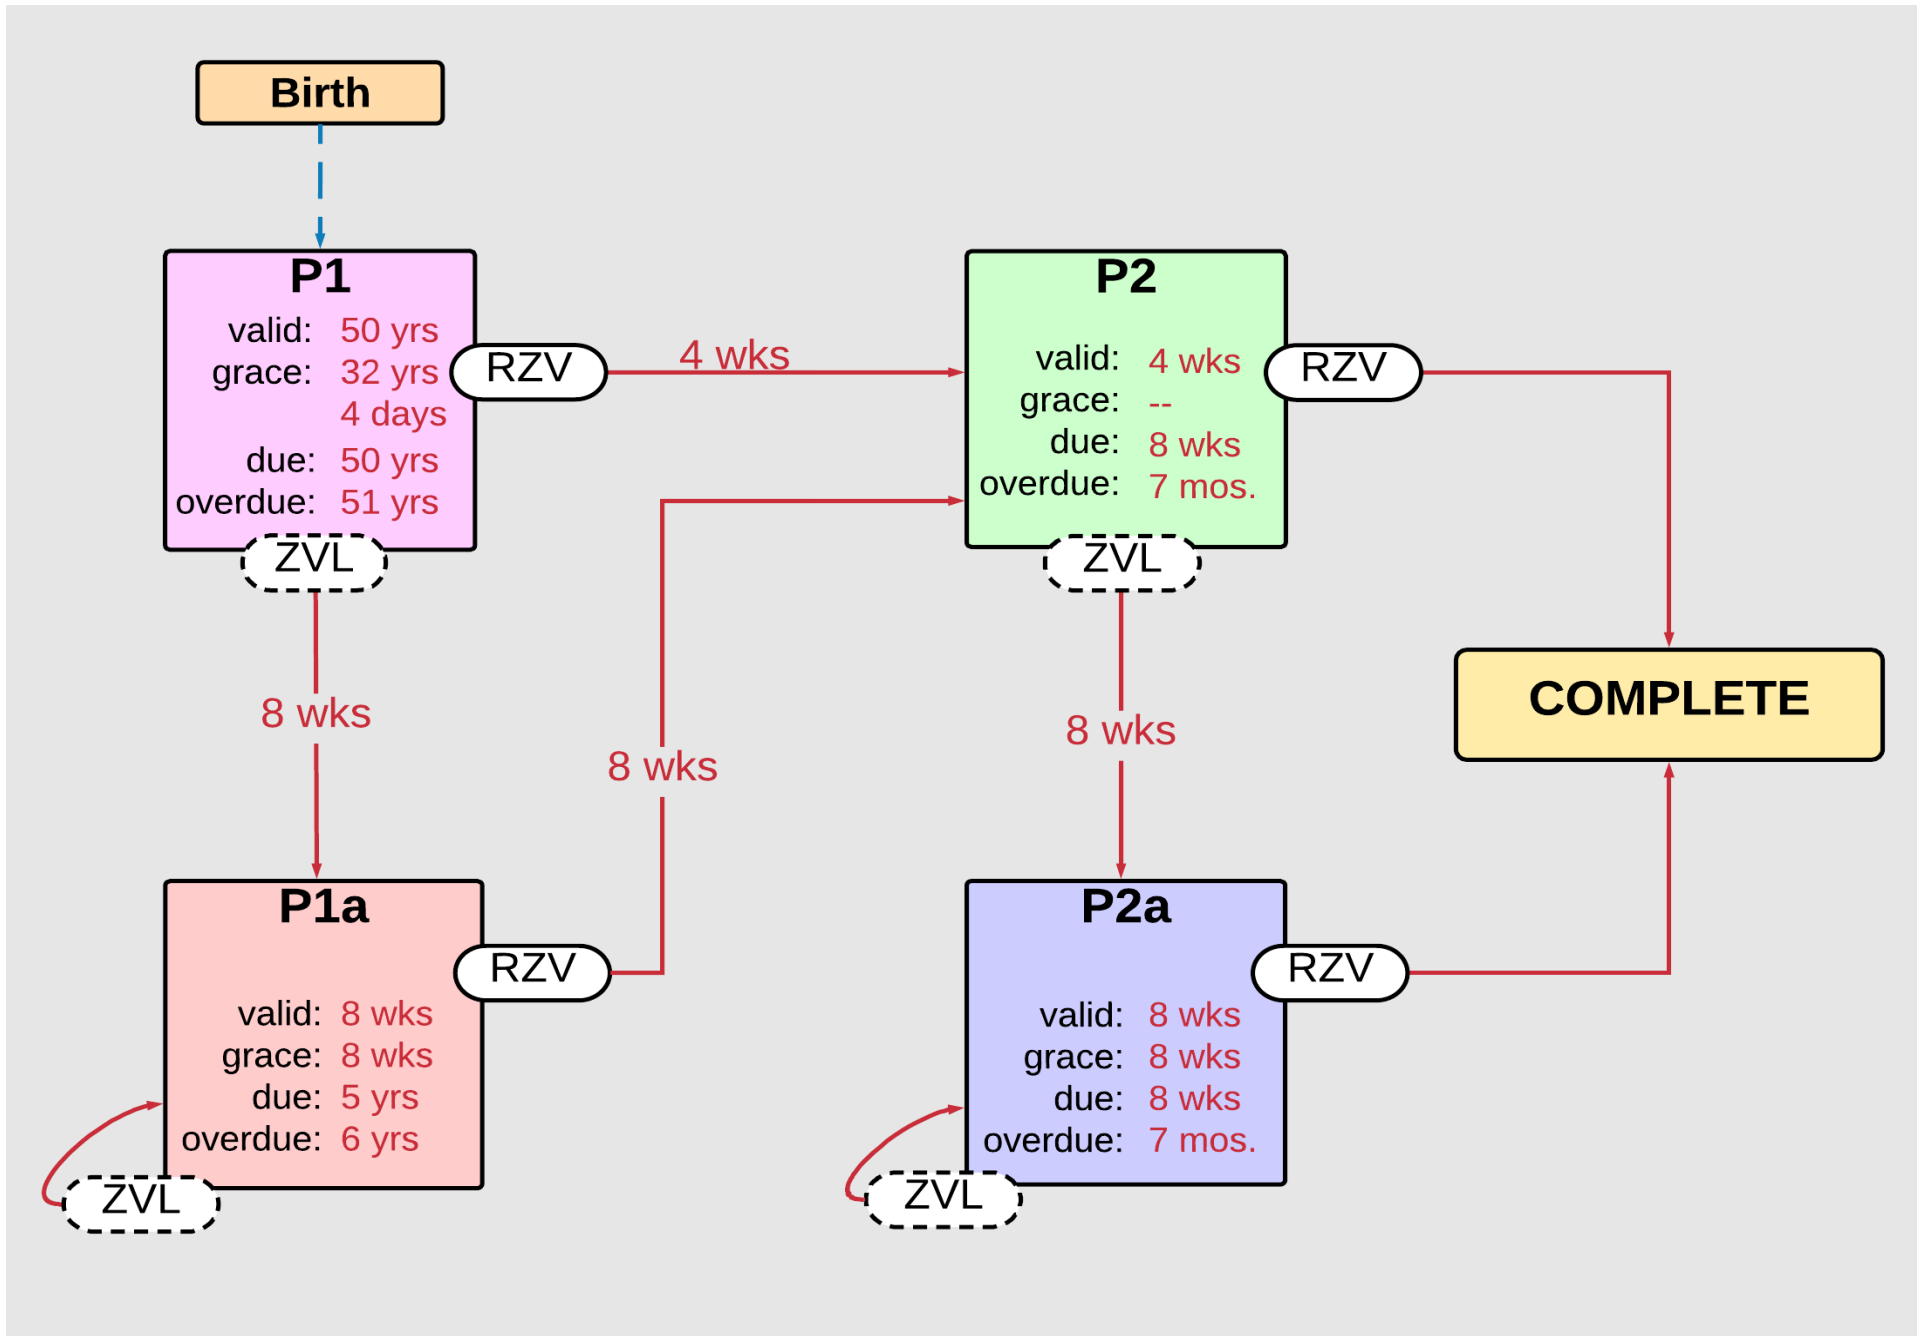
Birth

P1
valid: 50 yrs
grace: 32 yrs 4 days
due: 50 yrs
overdue: 51 yrs

RZV

4 wks

P2
valid: 4 wks
grace: --
due: 8 wks
overdue: 7 mos.

RZV

ZVL

ZVL

8 wks

8 wks

8 wks

COMPLETE

P1a
RZV
valid: 8 wks
grace: 8 wks
due: 5 yrs
overdue: 6 yrs

ZVL

P2a
RZV
valid: 8 wks
grace: 8 wks
due: 8 wks
overdue: 7 mos.

ZVL